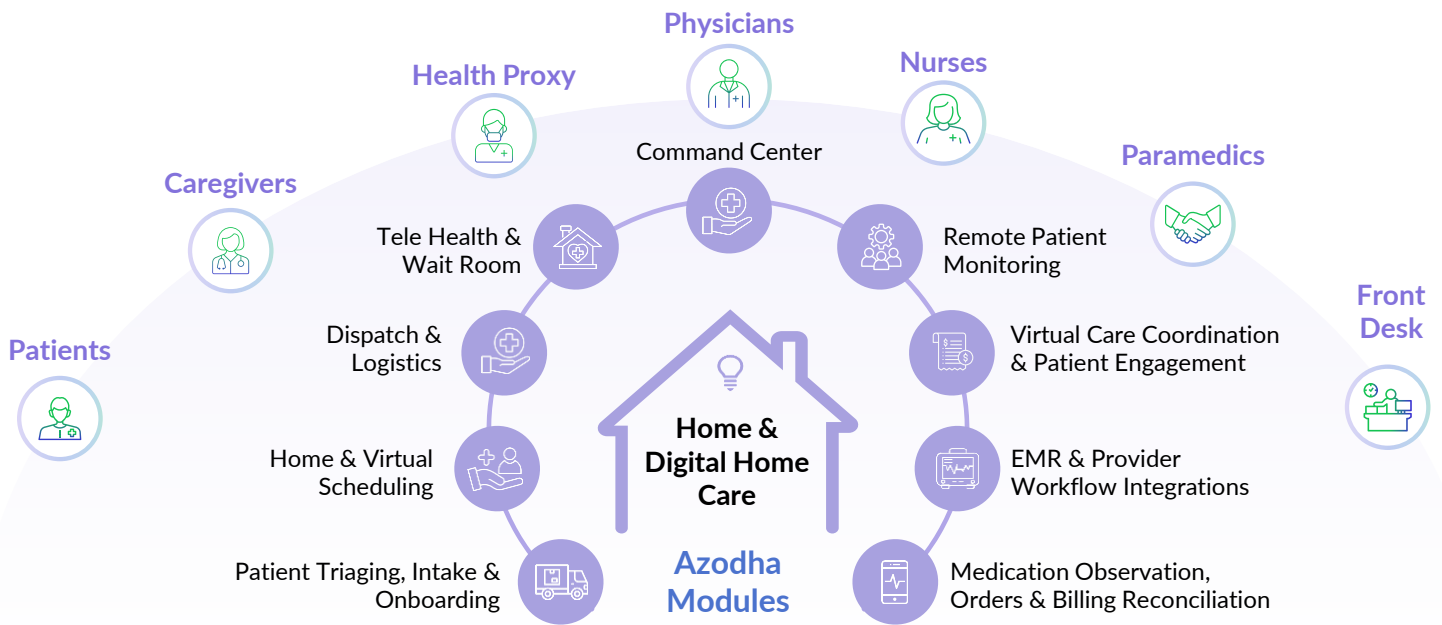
Physicians

Health Proxy

Nurses

Caregivers

Paramedics

Front Desk

Patients

Command Center

Tele Health & Wait Room

Remote Patient Monitoring

Dispatch & Logistics

Virtual Care Coordination & Patient Engagement

Home & Digital Home Care

Home & Virtual Scheduling

EMR & Provider Workflow Integrations

Patient Triaging, Intake & Onboarding

Azodha Modules

Medication Observation, Orders & Billing Reconciliation